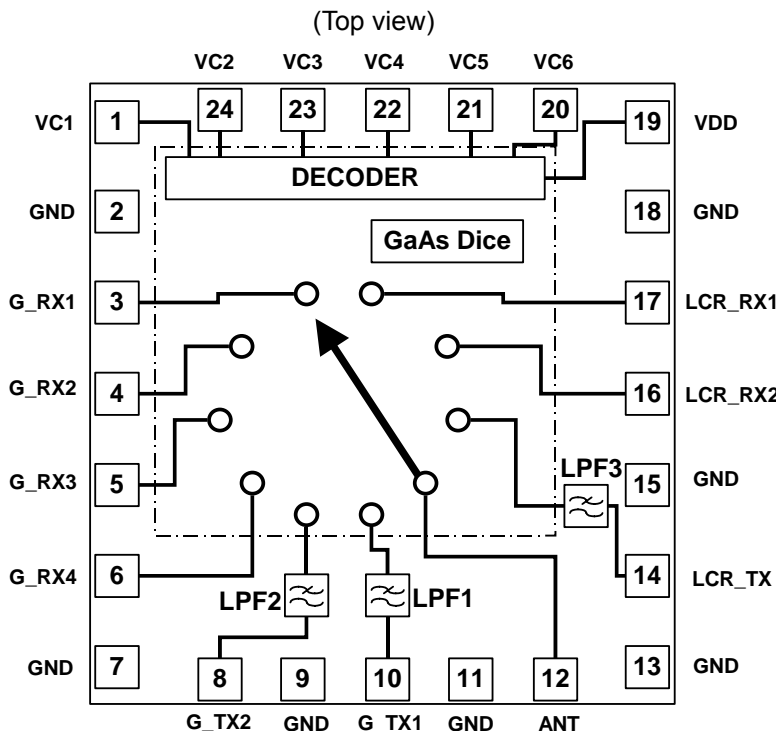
(Top view)

VC2 VC3 VC4 VC5 VC6

24 23 22 21 20

VC1 1

19 VDD

DECODER

GND 2

18 GND

GaAs Dice

G_RX1 3

17 LCR_RX1

G_RX2 4

16 LCR_RX2

G_RX3 5

LPF3

15 GND

G_RX4 6

14 LCR_TX

LPF2

LPF1

GND 7

8 9 10 11 12

13 GND

G_TX2 GND G TX1 GND ANT